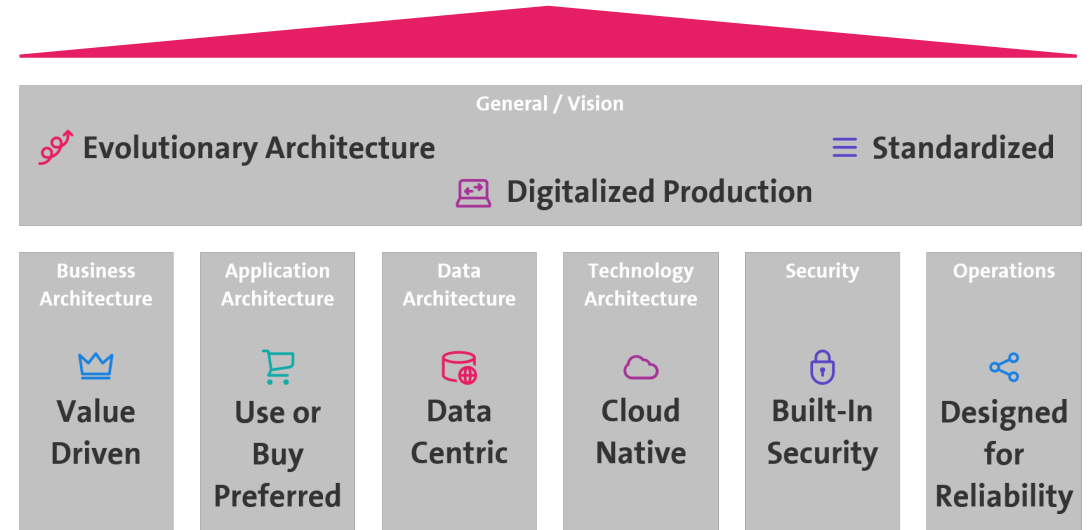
General / Vision

Evolutionary Architecture

Standardized

Digitalized Production

Business Architecture

Value Driven

Application Architecture

Use or Buy Preferred

Data Architecture

Data Centric

Technology Architecture

Cloud Native

Security

Built-In Security

Operations

Designed for Reliability